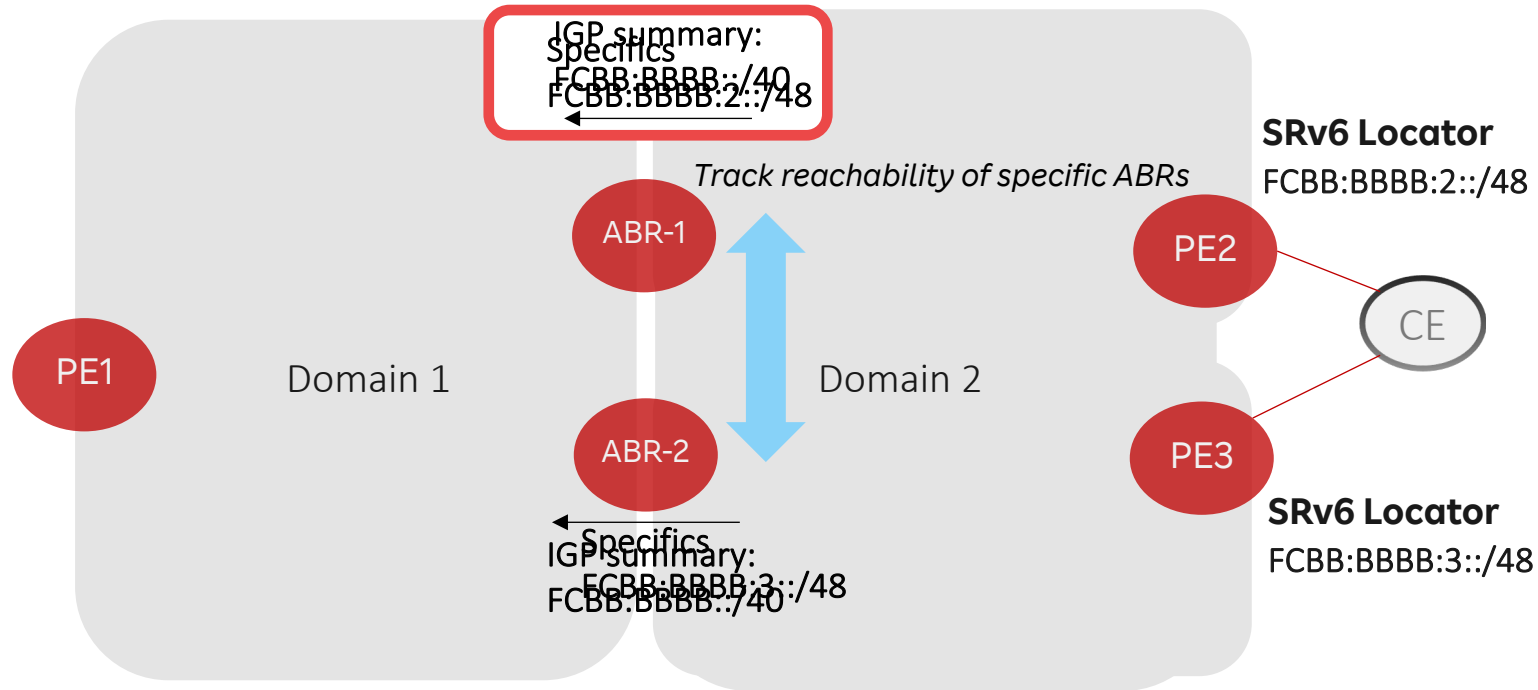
IGP summary:
FCBB:BBBB::/40

Specifics
FCBB:BBBB:2::/48

SRv6 Locator
FCBB:BBBB:2::/48

Track reachability of specific ABRs

ABR-1

PE2

CE

PE1

Domain 1

Domain 2

ABR-2

PE3

SRv6 Locator
FCBB:BBBB:3::/48

Specifics
FCBB:BBBB:3::/48

IGP summary:
FCBB:BBBB::/40